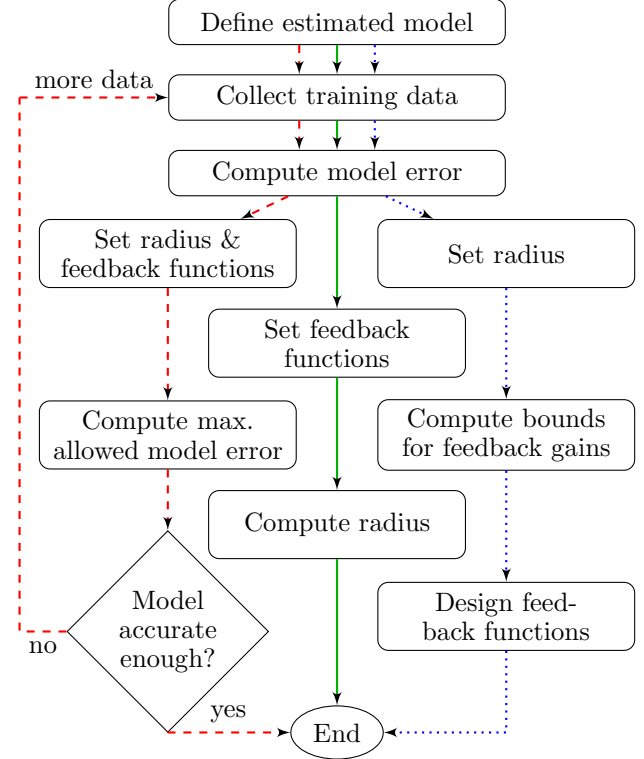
Define estimated model

more data

Collect training data

Compute model error

Set radius & feedback functions

Set radius

Set feedback functions

Compute max. allowed model error

Compute bounds for feedback gains

Compute radius

Model accurate enough?

no

Design feedback functions

yes

End